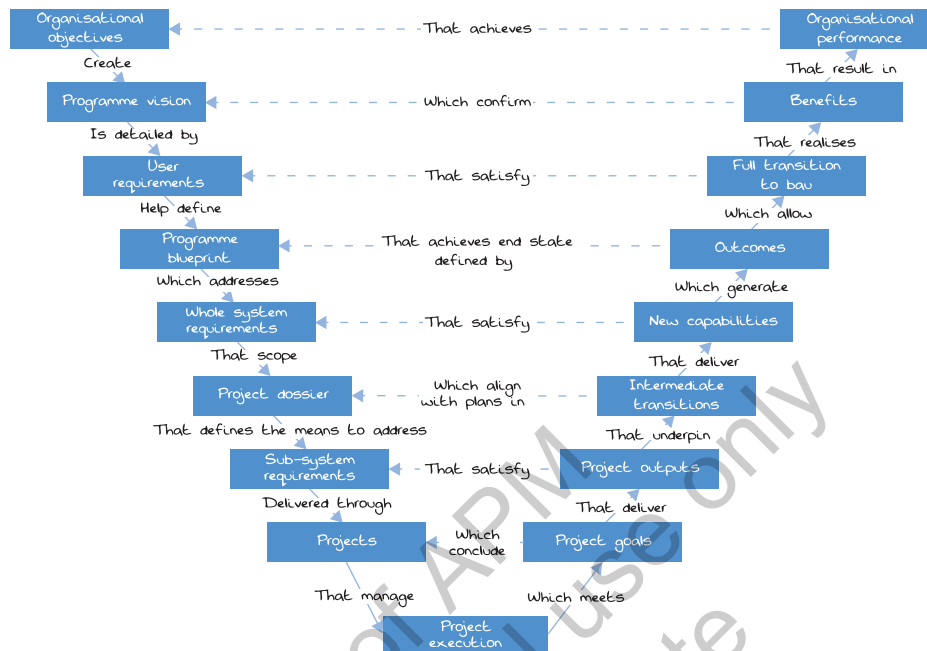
Organisational objectives

That achieves

Organisational performance

Create

That result in

Programme vision

Which confirm

Benefits

Is detailed by

That realises

User requirements

That satisfy

Full transition to bau

Help define

Which allow

Programme blueprint

That achieves end state defined by

Outcomes

Which addresses

Which generate

Whole system requirements

That satisfy

New capabilities

That scope

That deliver

Project dossier

Which align with plans in

Intermediate transitions

That defines the means to address

That underpin

Sub-system requirements

That satisfy

Project outputs

Delivered through

That deliver

Projects

Which conclude

Project goals

That manage

Which meets

Project execution

APM use only